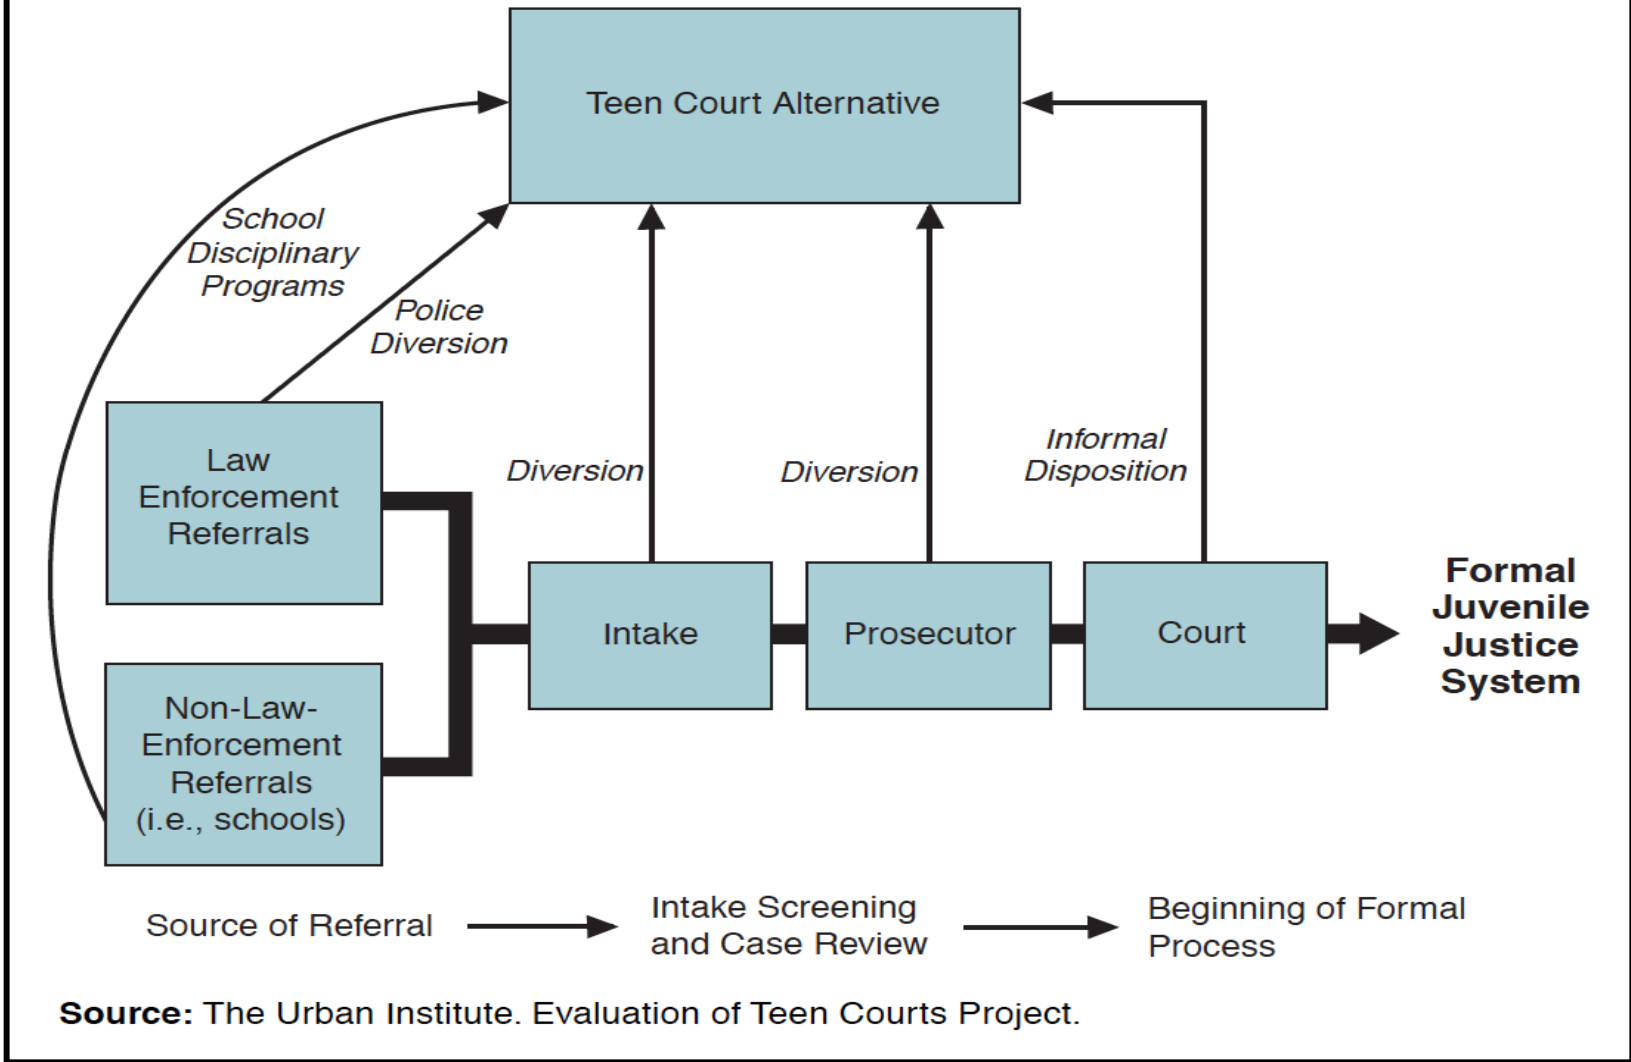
Teen Court Alternative

School Disciplinary Programs

Police Diversion

Law Enforcement Referrals

Non-Law-Enforcement Referrals (i.e., schools)

Diversion

Diversion

Informal Disposition

Intake

Prosecutor

Court

Formal Juvenile Justice System

Source of Referral

Intake Screening and Case Review

Beginning of Formal Process

**Source:** The Urban Institute. Evaluation of Teen Courts Project.